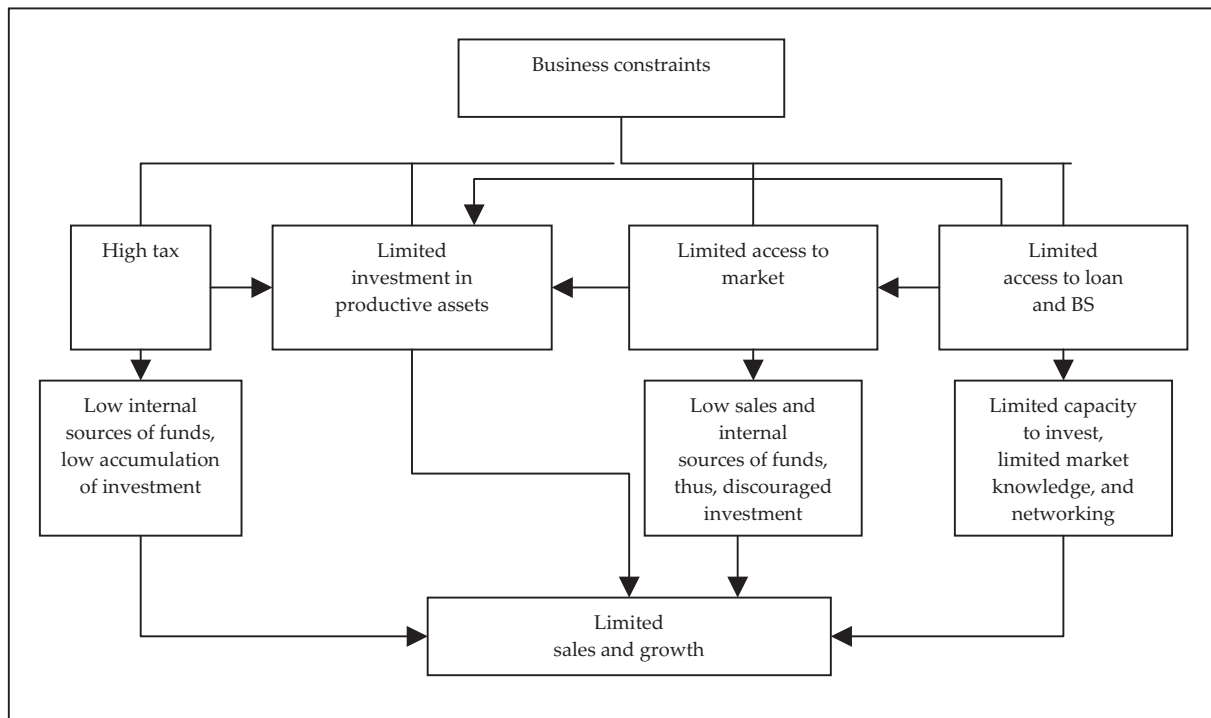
Business constraints

High tax

Limited investment in productive assets

Limited access to market

Limited access to loan and BS

Low internal sources of funds, low accumulation of investment

Low sales and internal sources of funds, thus, discouraged investment

Limited capacity to invest, limited market knowledge, and networking

Limited sales and growth